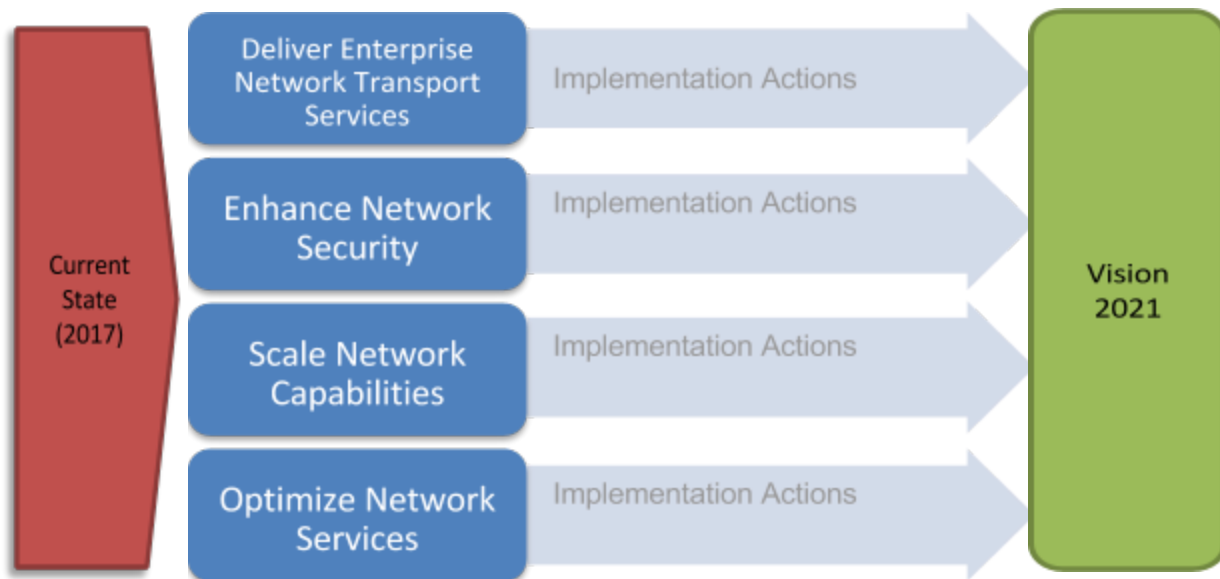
Current State (2017)

Deliver Enterprise Network Transport Services

Implementation Actions

Enhance Network Security

Implementation Actions

Scale Network Capabilities

Implementation Actions

Optimize Network Services

Implementation Actions

Vision 2021